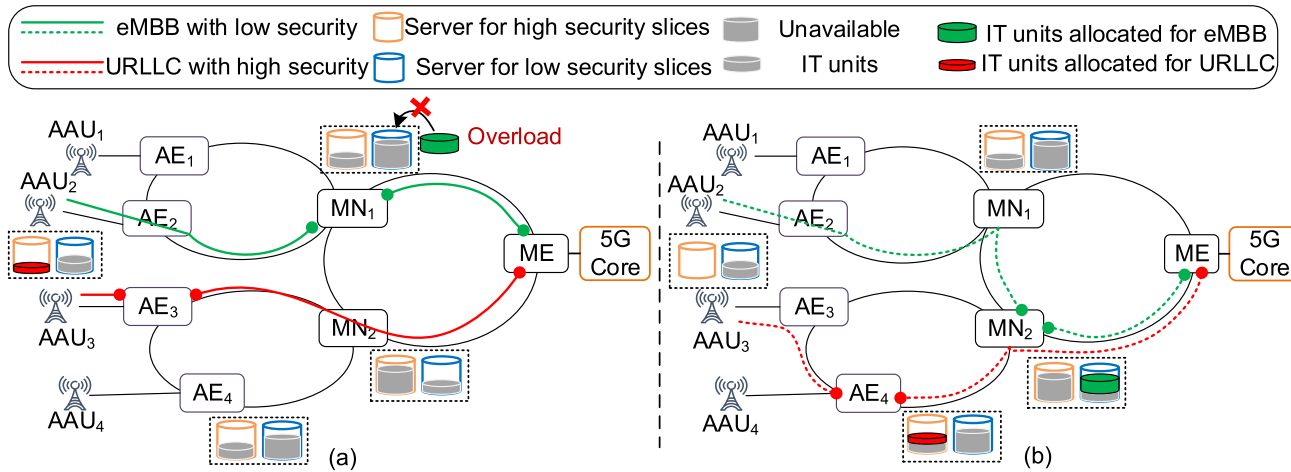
eMBB with low security
Server for high security slices
Unavailable
IT units allocated for eMBB
URLLC with high security
Server for low security slices
IT units
IT units allocated for URLLC

AAU$_1$
AE$_1$
AAU$_2$
AE$_2$
Overload
MN$_1$
ME
5G Core
AAU$_3$
AE$_3$
MN$_2$
AAU$_4$
AE$_4$
(a)

AAU$_1$
AE$_1$
AAU$_2$
AE$_2$
MN$_1$
ME
5G Core
AAU$_3$
AE$_3$
MN$_2$
AAU$_4$
AE$_4$
(b)